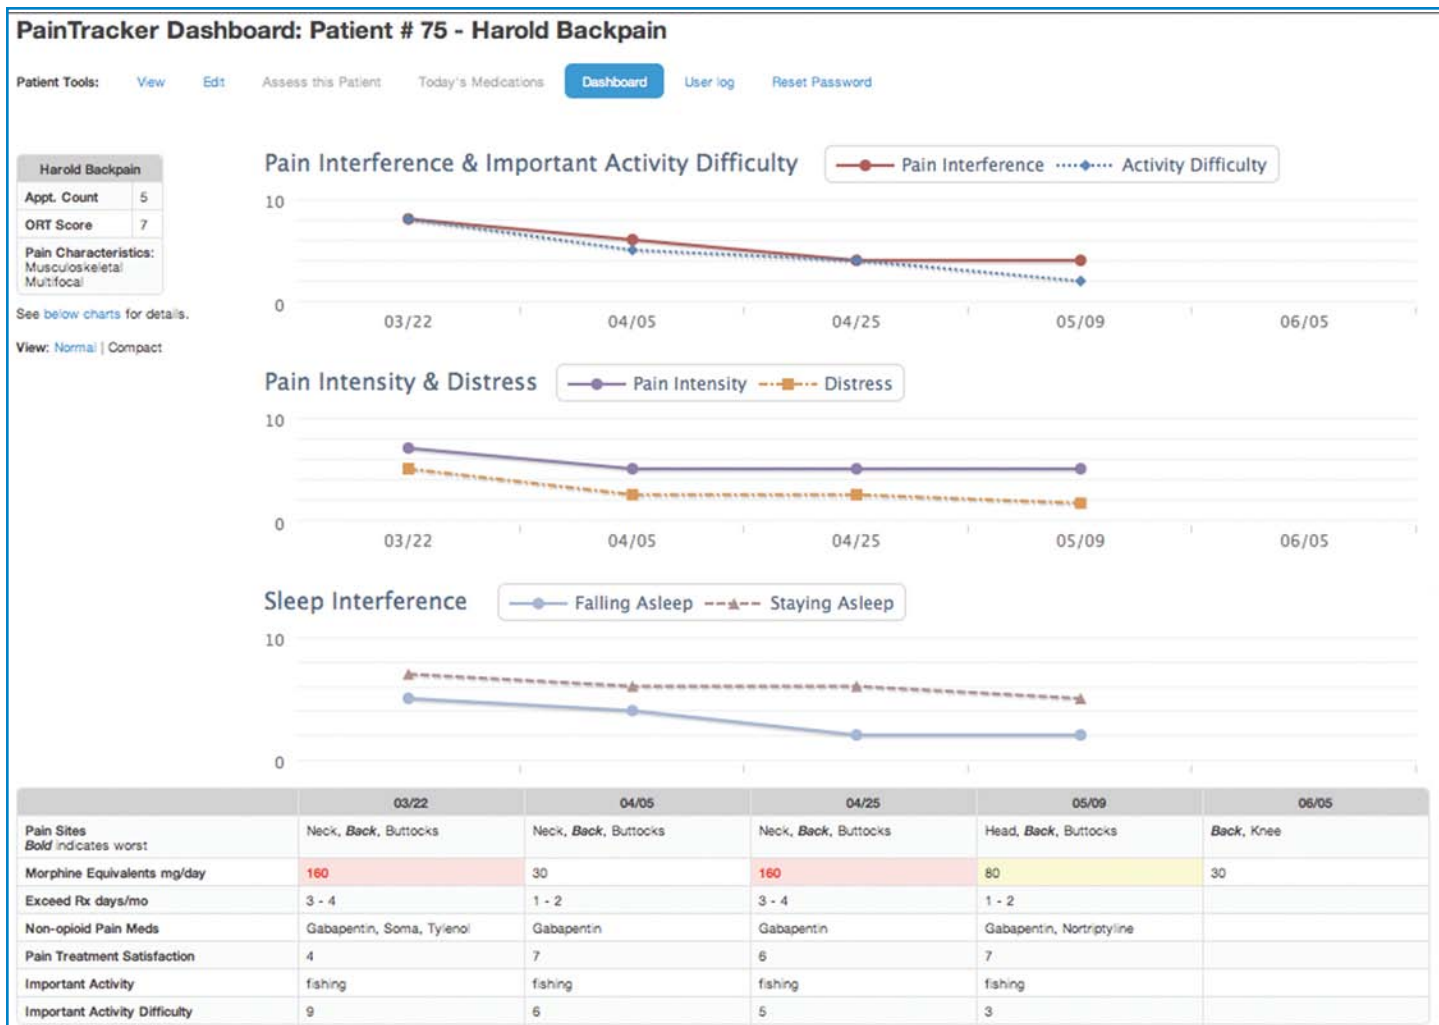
PainTracker Dashboard: Patient # 75 - Harold Backpain

Patient Tools: View Edit Assess this Patient Today's Medications Dashboard User log Reset Password

| Harold Backpain | |
|---|---|
| Appt. Count | 5 |
| ORT Score | 7 |
| Pain Characteristics: Musculoskeletal Multifocal | |

See below charts for details.

View: Normal | Compact

Pain Interference & Important Activity Difficulty

Pain Interference Activity Difficulty

10

0

03/22 04/05 04/25 05/09 06/05

Pain Intensity & Distress

Pain Intensity Distress

10

0

03/22 04/05 04/25 05/09 06/05

Sleep Interference

Falling Asleep Staying Asleep

10

0

| | 03/22 | 04/05 | 04/25 | 05/09 | 06/05 |
|---|---|---|---|---|---|
| Pain Sites *Bold* indicates worst | Neck, **Back**, Buttocks | Neck, **Back**, Buttocks | Neck, **Back**, Buttocks | Head, **Back**, Buttocks | **Back**, Knee |
| Morphine Equivalents mg/day | 160 | 30 | 160 | 80 | 30 |
| Exceed Rx days/mo | 3 - 4 | 1 - 2 | 3 - 4 | 1 - 2 | |
| Non-opioid Pain Meds | Gabapentin, Soma, Tylenol | Gabapentin | Gabapentin | Gabapentin, Nortriptyline | |
| Pain Treatment Satisfaction | 4 | 7 | 6 | 7 | |
| Important Activity | fishing | fishing | fishing | fishing | |
| Important Activity Difficulty | 9 | 6 | 5 | 3 | |